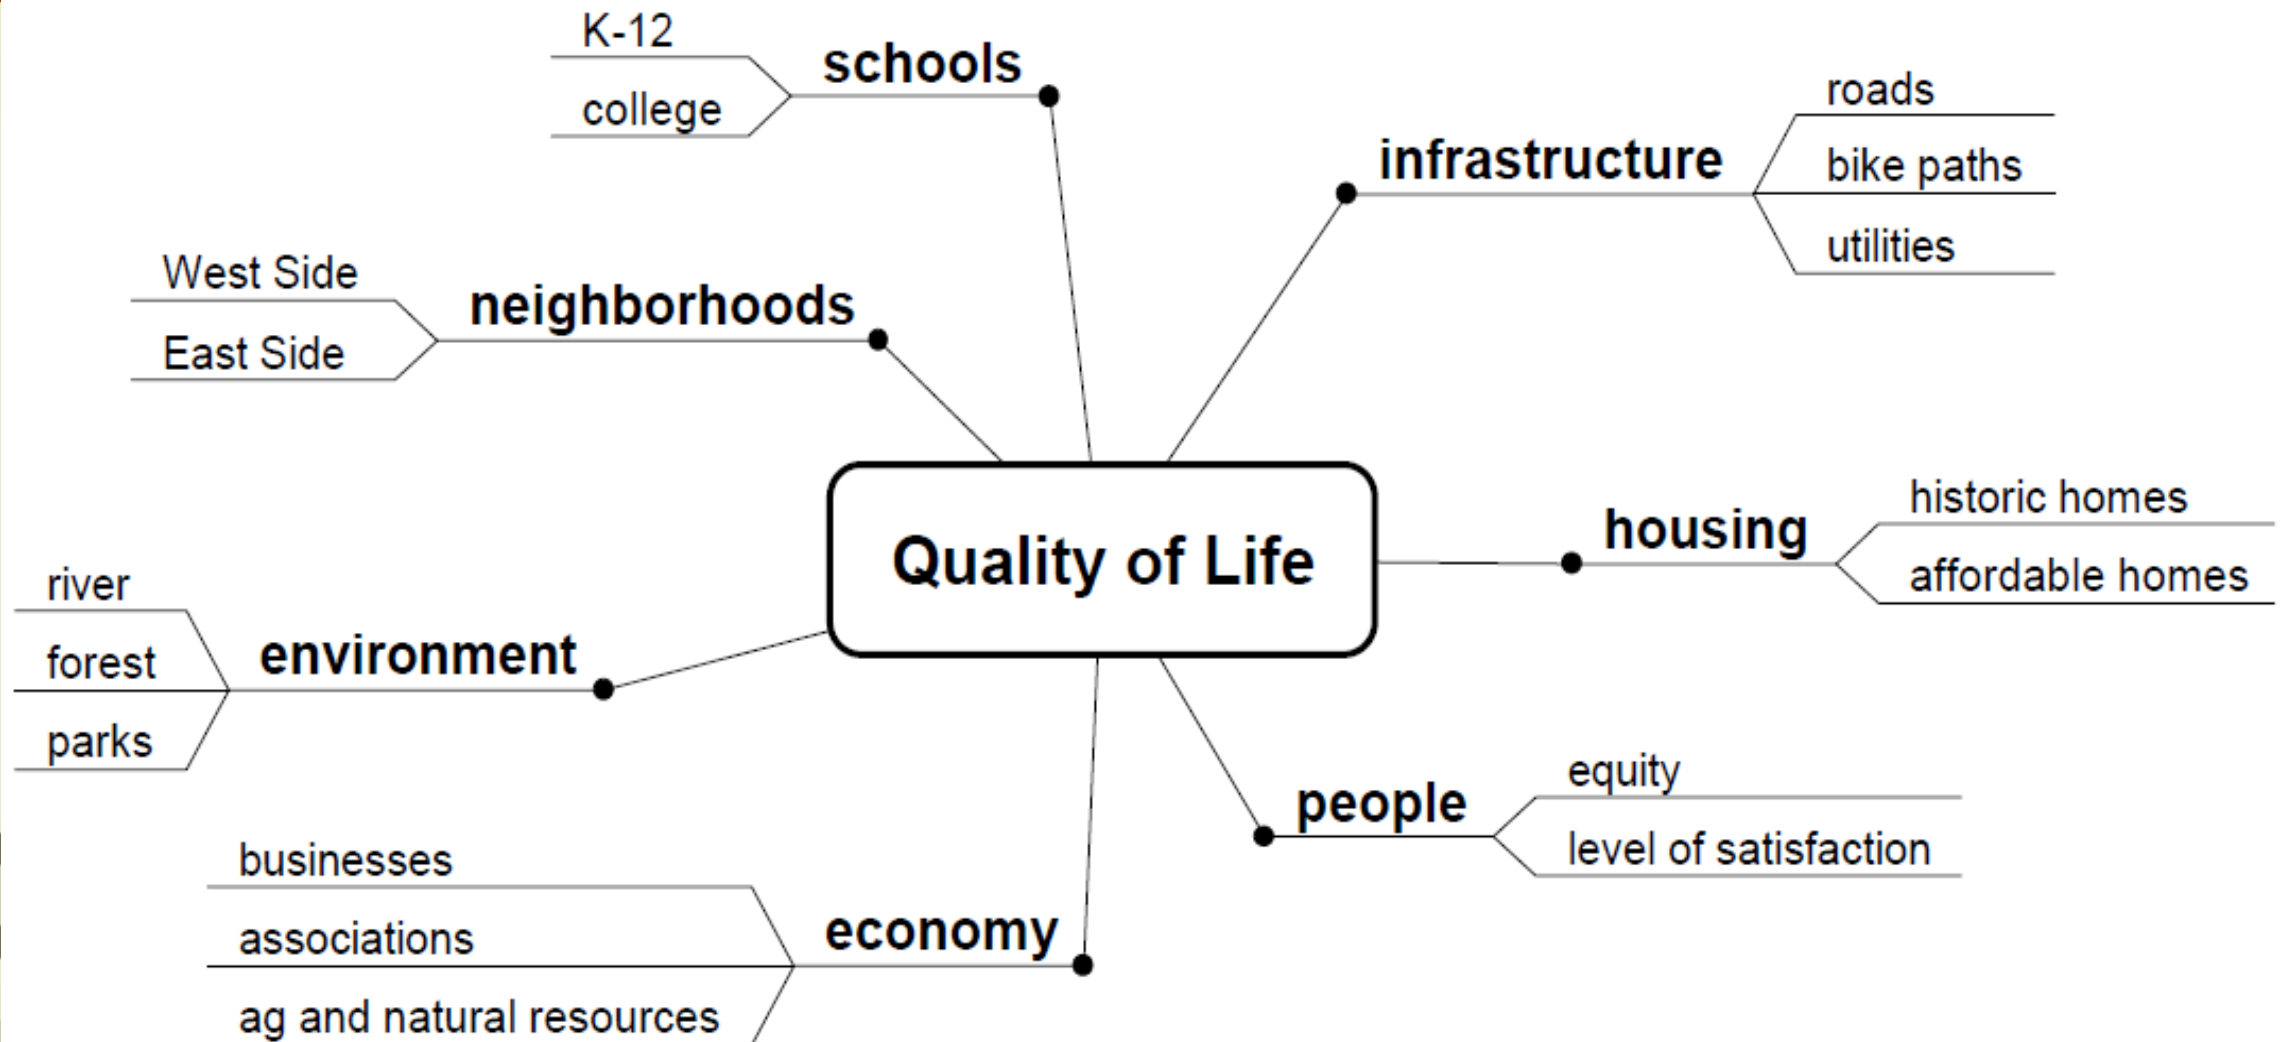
Quality of Life

schools
K-12
college

neighborhoods
West Side
East Side

environment
river
forest
parks

economy
businesses
associations
ag and natural resources

infrastructure
roads
bike paths
utilities

housing
historic homes
affordable homes

people
equity
level of satisfaction